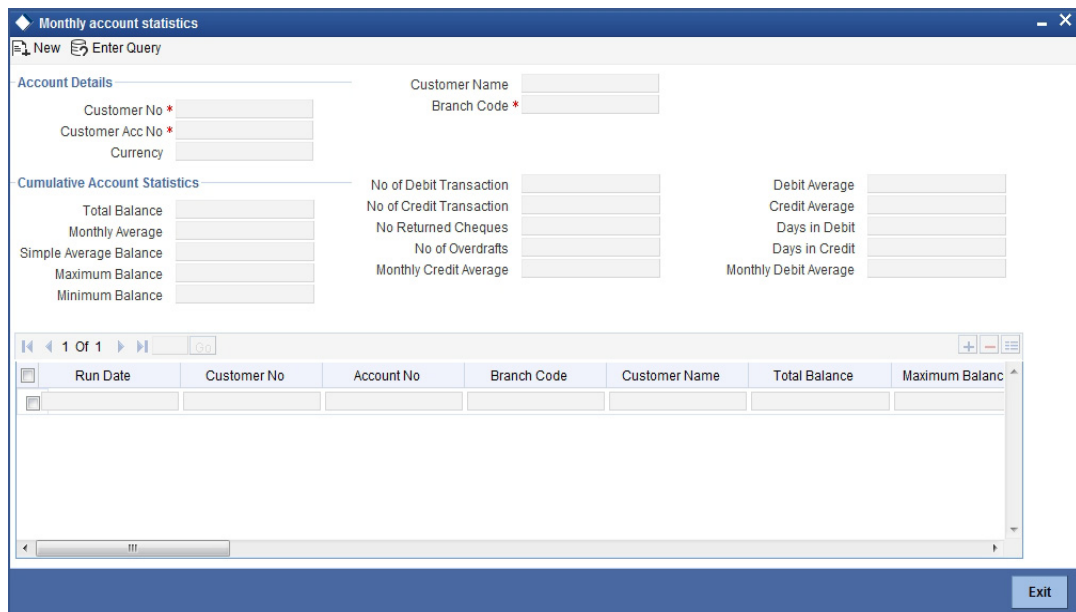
Monthly account statistics

New Enter Query

Account Details

Customer No *
Customer Acc No *
Currency

Customer Name
Branch Code *

Cumulative Account Statistics

Total Balance
Monthly Average
Simple Average Balance
Maximum Balance
Minimum Balance

No of Debit Transaction
No of Credit Transaction
No Returned Cheques
No of Overdrafts
Monthly Credit Average

Debit Average
Credit Average
Days in Debit
Days in Credit
Monthly Debit Average

1 Of 1 Go

| Run Date | Customer No | Account No | Branch Code | Customer Name | Total Balance | Maximum Balanc |
|---|---|---|---|---|---|---|
| | | | | | | |

Exit